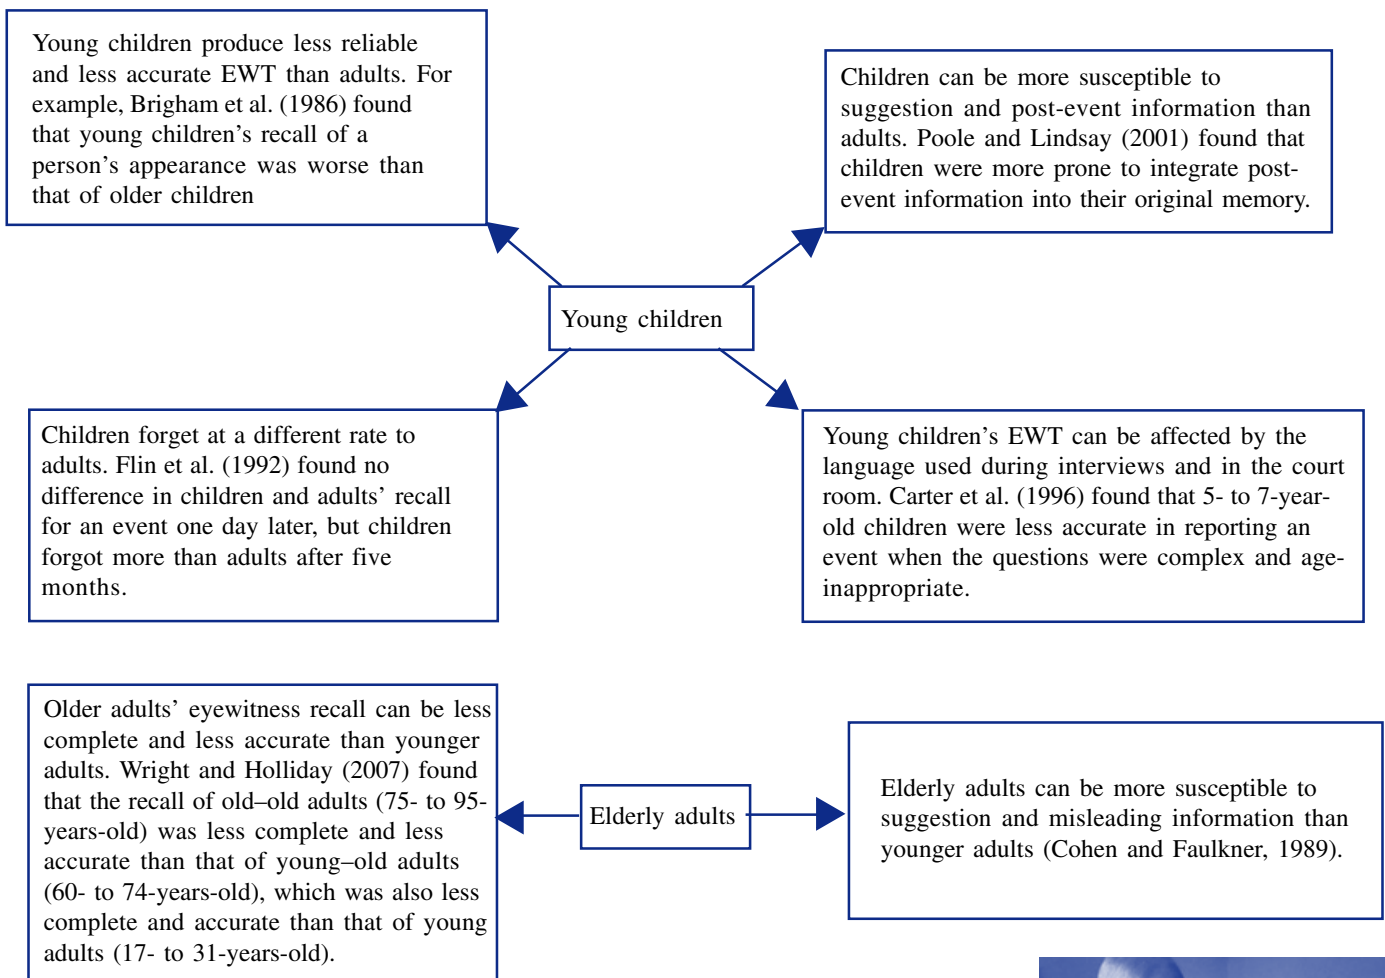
Young children produce less reliable and less accurate EWT than adults. For example, Brigham et al. (1986) found that young children's recall of a person's appearance was worse than that of older children

Children can be more susceptible to suggestion and post-event information than adults. Poole and Lindsay (2001) found that children were more prone to integrate post-event information into their original memory.

Young children

Children forget at a different rate to adults. Flin et al. (1992) found no difference in children and adults' recall for an event one day later, but children forgot more than adults after five months.

Young children's EWT can be affected by the language used during interviews and in the court room. Carter et al. (1996) found that 5- to 7-year-old children were less accurate in reporting an event when the questions were complex and age-inappropriate.

Older adults' eyewitness recall can be less complete and less accurate than younger adults. Wright and Holliday (2007) found that the recall of old–old adults (75- to 95-years-old) was less complete and less accurate than that of young–old adults (60- to 74-years-old), which was also less complete and accurate than that of young adults (17- to 31-years-old).

Elderly adults

Elderly adults can be more susceptible to suggestion and misleading information than younger adults (Cohen and Faulkner, 1989).